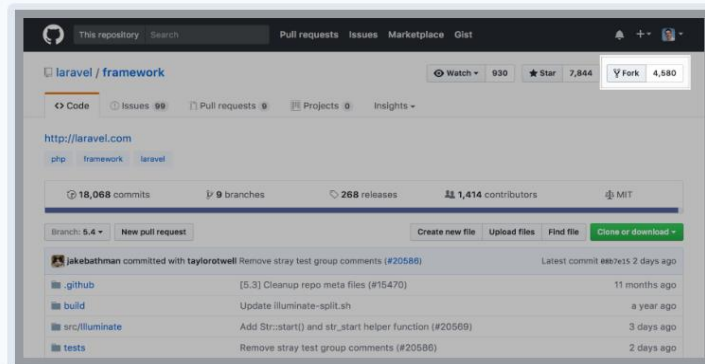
This repository Search Pull requests Issues Marketplace Gist

laravel / framework

Watch ▾ 930 Star 7,844 Fork 4,580

<> Code Issues 99 Pull requests 9 Projects 0 Insights ▾

http://laravel.com

php framework laravel

18,068 commits 9 branches 268 releases 1,414 contributors MIT

Branch: 5.4 ▾ New pull request Create new file Upload files Find file Clone or download ▾

jakebathman committed with taylorotwell Remove stray test group comments (#20586) Latest commit e8b7e15 2 days ago

| | | |
|---|---|---|
| .github | [5.3] Cleanup repo meta files (#15470) | 11 months ago |
| build | Update illuminate-split.sh | a year ago |
| src/Illuminate | Add Str::start() and str_start helper function (#20569) | 3 days ago |
| tests | Remove stray test group comments (#20586) | 2 days ago |